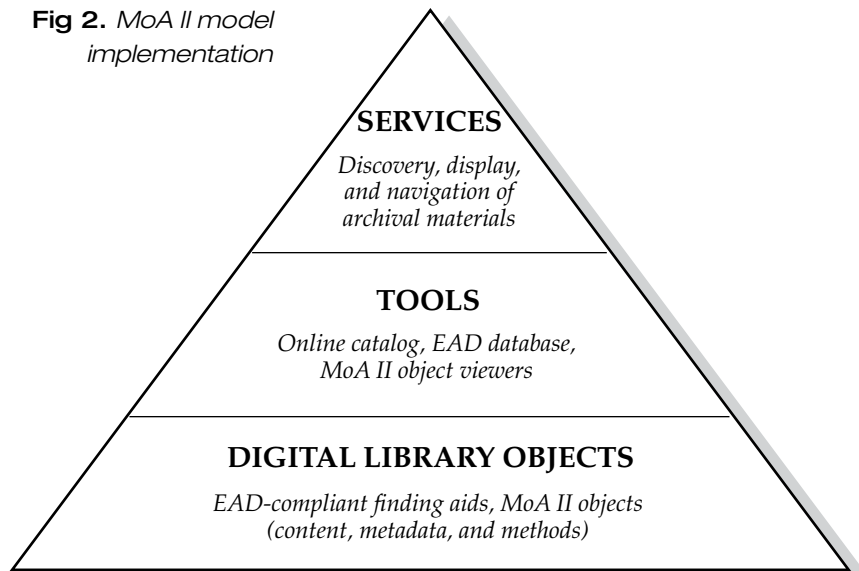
Fig 2. MoA II model implementation

SERVICES

Discovery, display, and navigation of archival materials

TOOLS

Online catalog, EAD database, MoA II object viewers

DIGITAL LIBRARY OBJECTS

EAD-compliant finding aids, MoA II objects (content, metadata, and methods)